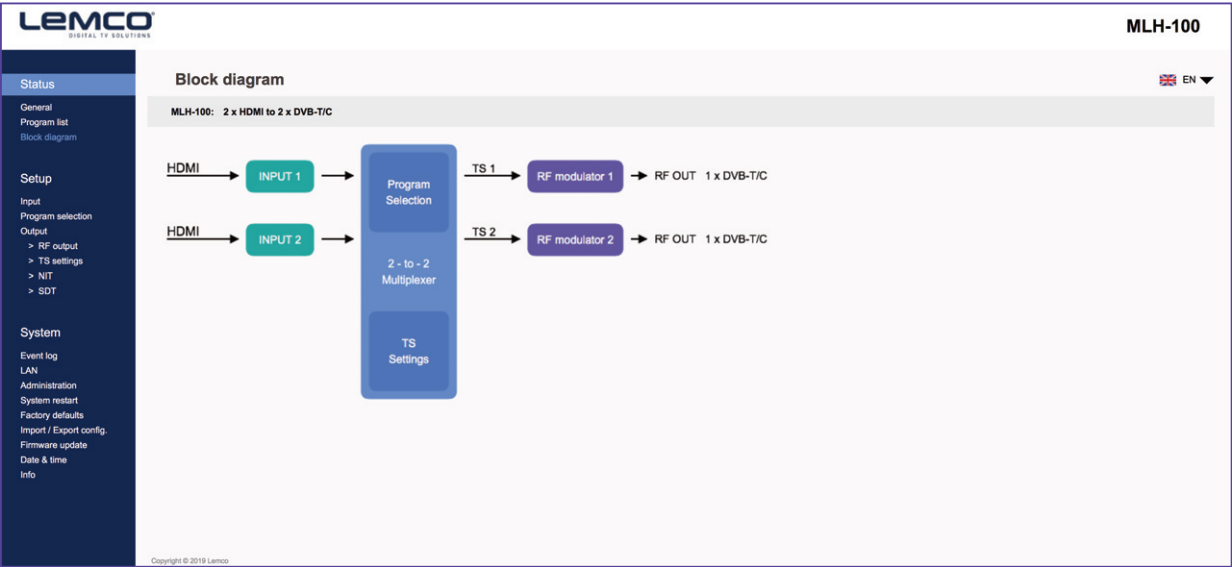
LEMCO
DIGITAL TV SOLUTIONS

MLH-100

Status
General
Program list
Block diagram

Setup
Input
Program selection
Output
> RF output
> TS settings
> NIT
> SDT

System
Event log
LAN
Administration
System restart
Factory defaults
Import / Export config.
Firmware update
Date & time
Info

Block diagram

EN

MLH-100: 2 x HDMI to 2 x DVB-T/C

HDMI
INPUT 1
HDMI
INPUT 2

Program Selection
2 - to - 2 Multiplexer
TS Settings

TS 1
RF modulator 1
RF OUT 1 x DVB-T/C
TS 2
RF modulator 2
RF OUT 1 x DVB-T/C

Copyright © 2019 Lemco